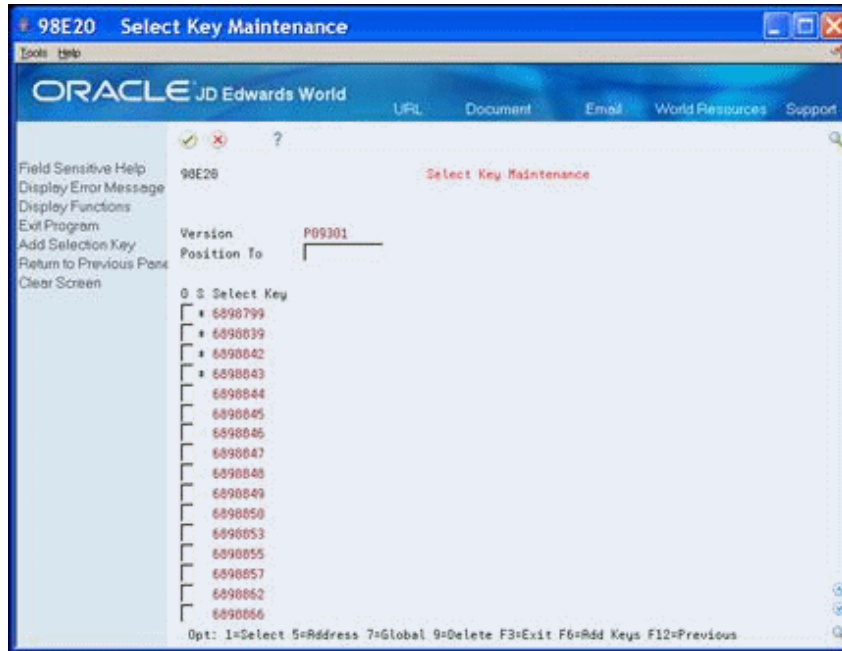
98E20 Select Key Maintenance

Tools Help

ORACLE JD Edwards World

URL Document Email World Resources Support

?

Field Sensitive Help
Display Error Message
Display Functions
Exit Program
Add Selection Key
Return to Previous Pane
Clear Screen

98E20

Select Key Maintenance

Version P09301
Position To

O S Select Key
* 6898799
* 6898839
* 6898842
* 6898843
6898844
6898845
6898846
6898847
6898848
6898849
6898850
6898853
6898855
6898857
6898862
6898866

Opt: 1=Select 5=Address 7=Global 9=Delete F3=Exit F6=Add Keys F12=Previous